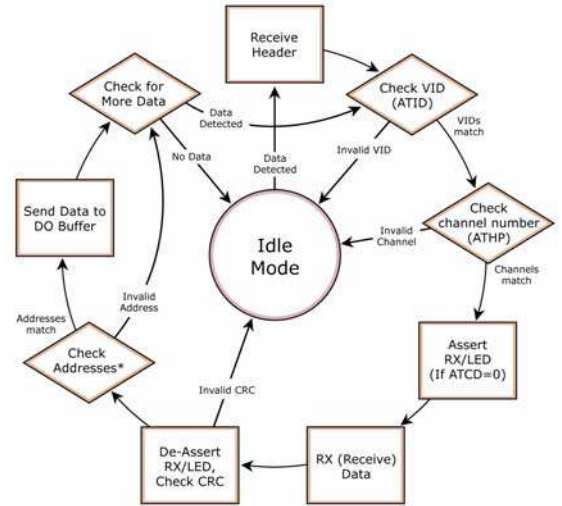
Receive Header

Check for More Data

Data Detected

Check VID (ATID)

VIDs match

No Data

Data Detected

Invalid VID

Send Data to DO Buffer

Idle Mode

Invalid Channel

Check channel number (ATHP)

Channels match

Addresses match

Invalid Address

Check Addresses*

Assert RX/LED (If ATCD=0)

Invalid CRC

De-Assert RX/LED, Check CRC

RX (Receive) Data